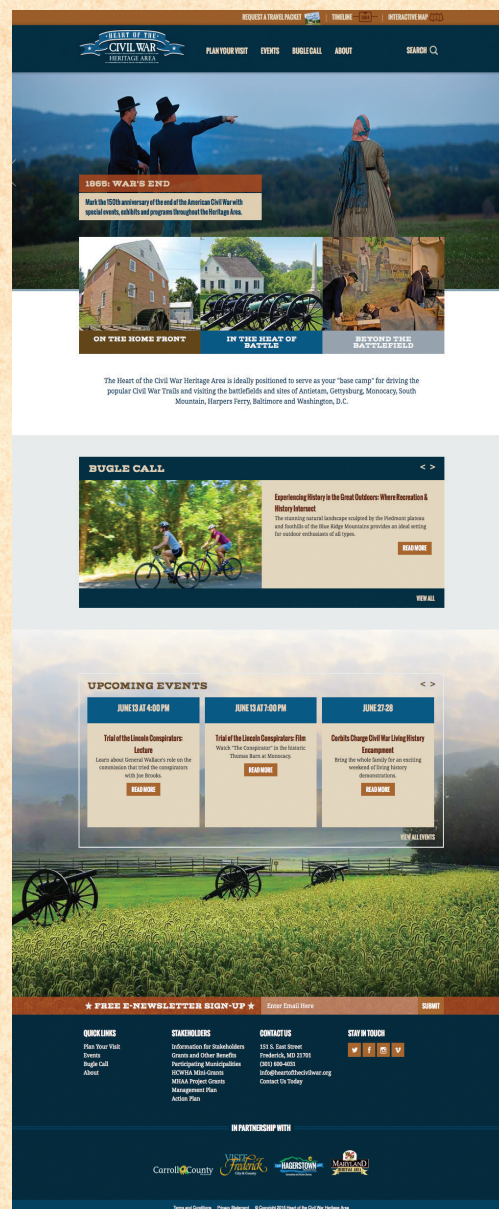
REQUEST A TRAVEL PACKET | TIMELINE | INTERACTIVE MAP

Heart of the CIVIL WAR HERITAGE AREA

PLAN YOUR VISIT EVENTS BUGLE CALL ABOUT SEARCH

1865: WAR'S END

Mark the 150th anniversary of the end of the American Civil War with special events, exhibits and programs throughout the Heritage Area.

ON THE HOME FRONT

IN THE HEAT OF BATTLE

BEYOND THE BATTLEFIELD

The Heart of the Civil War Heritage Area is ideally positioned to serve as your "base camp" for driving the popular Civil War Trails and visiting the battlefields and sites of Antietam, Gettysburg, Monocacy, South Mountain, Harpers Ferry, Baltimore and Washington, D.C.

BUGLE CALL

Experiencing History in the Great Outdoors: Where Recreation & History Intersect

The stunning natural landscape sculpted by the Piedmont plateau and foothills of the Blue Ridge Mountains provides an ideal setting for outdoor enthusiasts of all types.

READ MORE

VIEW ALL

UPCOMING EVENTS

JUNE 13 AT 4:00 PM

Trial of the Lincoln Conspirators: Lecture

Learn about General Wallace's role on the commission that tried the conspirators with Joe Brooks.

READ MORE

JUNE 13 AT 7:00 PM

Trial of the Lincoln Conspirators: Film

Watch "The Conspirator" in the historic Thomas Barn at Monocacy.

READ MORE

JUNE 27-28

Corbits Charge Civil War Living History Encampment

Bring the whole family for an exciting weekend of living history demonstrations.

READ MORE

VIEW ALL EVENTS

★ FREE E-NEWSLETTER SIGN-UP ★ Enter Email Here SUBMIT

QUICK LINKS
Plan Your Visit
Events
Bugle Call
About

STAKEHOLDERS
Information for Stakeholders
Grants and Other Benefits
Participating Municipalities
HCWHA Mini-Grants
MHAA Project Grants
Management Plan
Action Plan

CONTACT US
151 S. East Street
Frederick, MD 21701
(301) 600-4031
info@heartofthecivilwar.org
Contact Us Today

STAY IN TOUCH

IN PARTNERSHIP WITH

Carroll County
Visit Frederick City & County
Hagerstown
Maryland Heritage Area

Terms and Conditions Privacy Statement © Copyright 2015 Heart of the Civil War Heritage Area